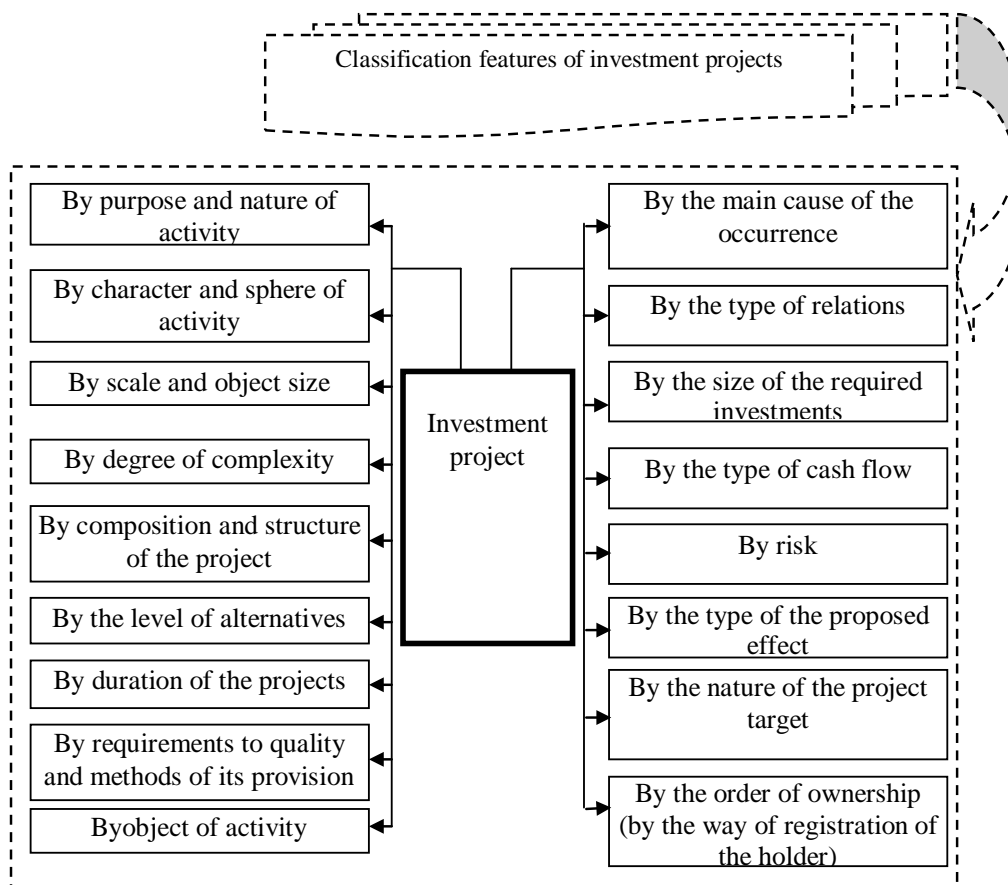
Classification features of investment projects

By purpose and nature of activity

By character and sphere of activity

By scale and object size

By degree of complexity

By composition and structure of the project

By the level of alternatives

By duration of the projects

By requirements to quality and methods of its provision

Byobject of activity

Investment project

By the main cause of the occurrence

By the type of relations

By the size of the required investments

By the type of cash flow

By risk

By the type of the proposed effect

By the nature of the project target

By the order of ownership (by the way of registration of the holder)